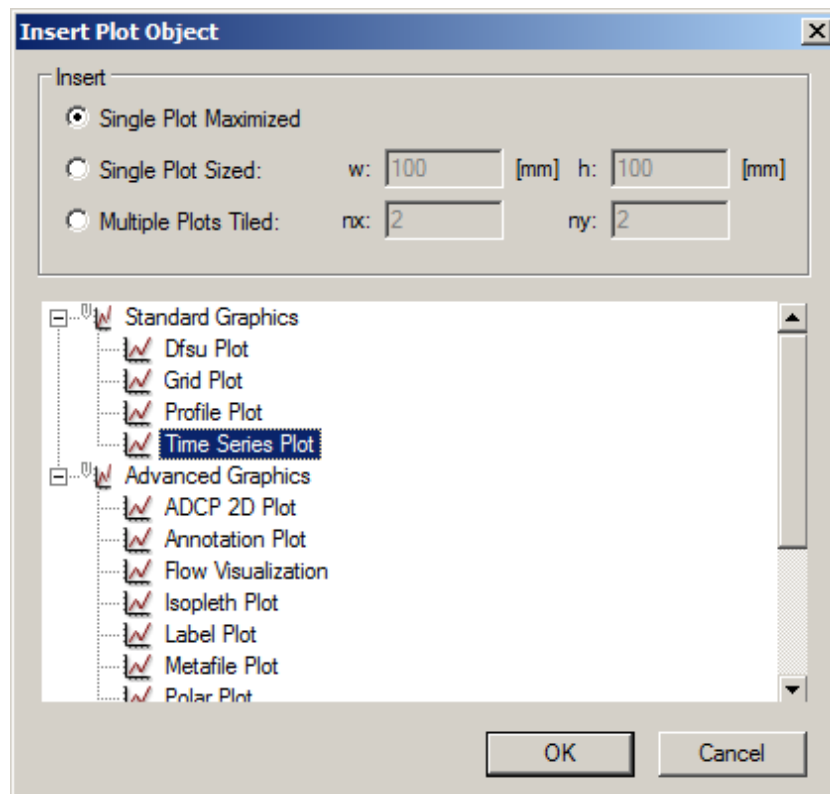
Insert Plot Object

Insert

Single Plot Maximized

Single Plot Sized: w: 100 [mm] h: 100 [mm]

Multiple Plots Tiled: nx: 2 ny: 2

Standard Graphics
Dfsu Plot
Grid Plot
Profile Plot
Time Series Plot
Advanced Graphics
ADCP 2D Plot
Annotation Plot
Flow Visualization
Isopleth Plot
Label Plot
Metafile Plot
Polar Plot

OK Cancel